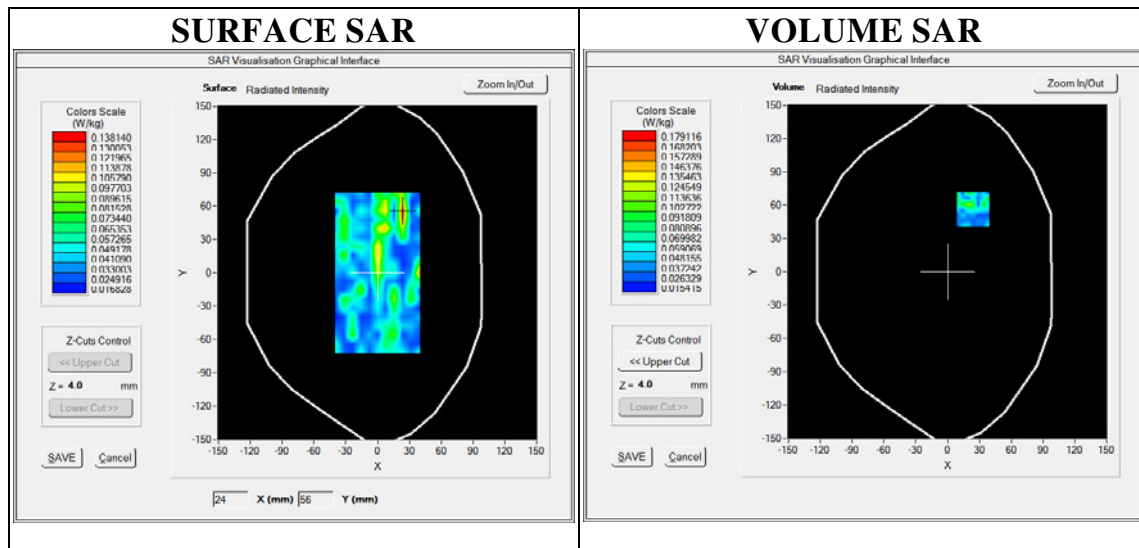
| SURFACE SAR | VOLUME SAR |
|---|---|
| SAR Visualisation Graphical Interface | SAR Visualisation Graphical Interface |

SAR Visualisation Graphical Interface

Surface Radiated Intensity

Zoom In/Out

Colors Scale (W/kg)
0.138140
0.130053
0.121965
0.113878
0.105790
0.097703
0.089615
0.081528
0.073440
0.065353
0.057265
0.049178
0.041090
0.033003
0.024916
0.016828

Z-Cuts Control
<< Upper Cut
Z = 4.0 mm
Lower Cut >>

SAVE Cancel

150
120
90
60
30
Y 0
-30
-60
-90
-120
-150
-150 -120 -90 -60 -30 0 30 60 90 120 150
X

24 X (mm) 56 Y (mm)

SAR Visualisation Graphical Interface

Volume Radiated Intensity

Zoom In/Out

Colors Scale (W/kg)
0.179116
0.168203
0.157289
0.146376
0.135463
0.124549
0.113636
0.102722
0.091809
0.080896
0.069982
0.059069
0.048155
0.037242
0.026329
0.015415

Z-Cuts Control
<< Upper Cut
Z = 4.0 mm
Lower Cut >>

SAVE Cancel

150
120
90
60
30
Y 0
-30
-60
-90
-120
-150
-150 -120 -90 -60 -30 0 30 60 90 120 150
X